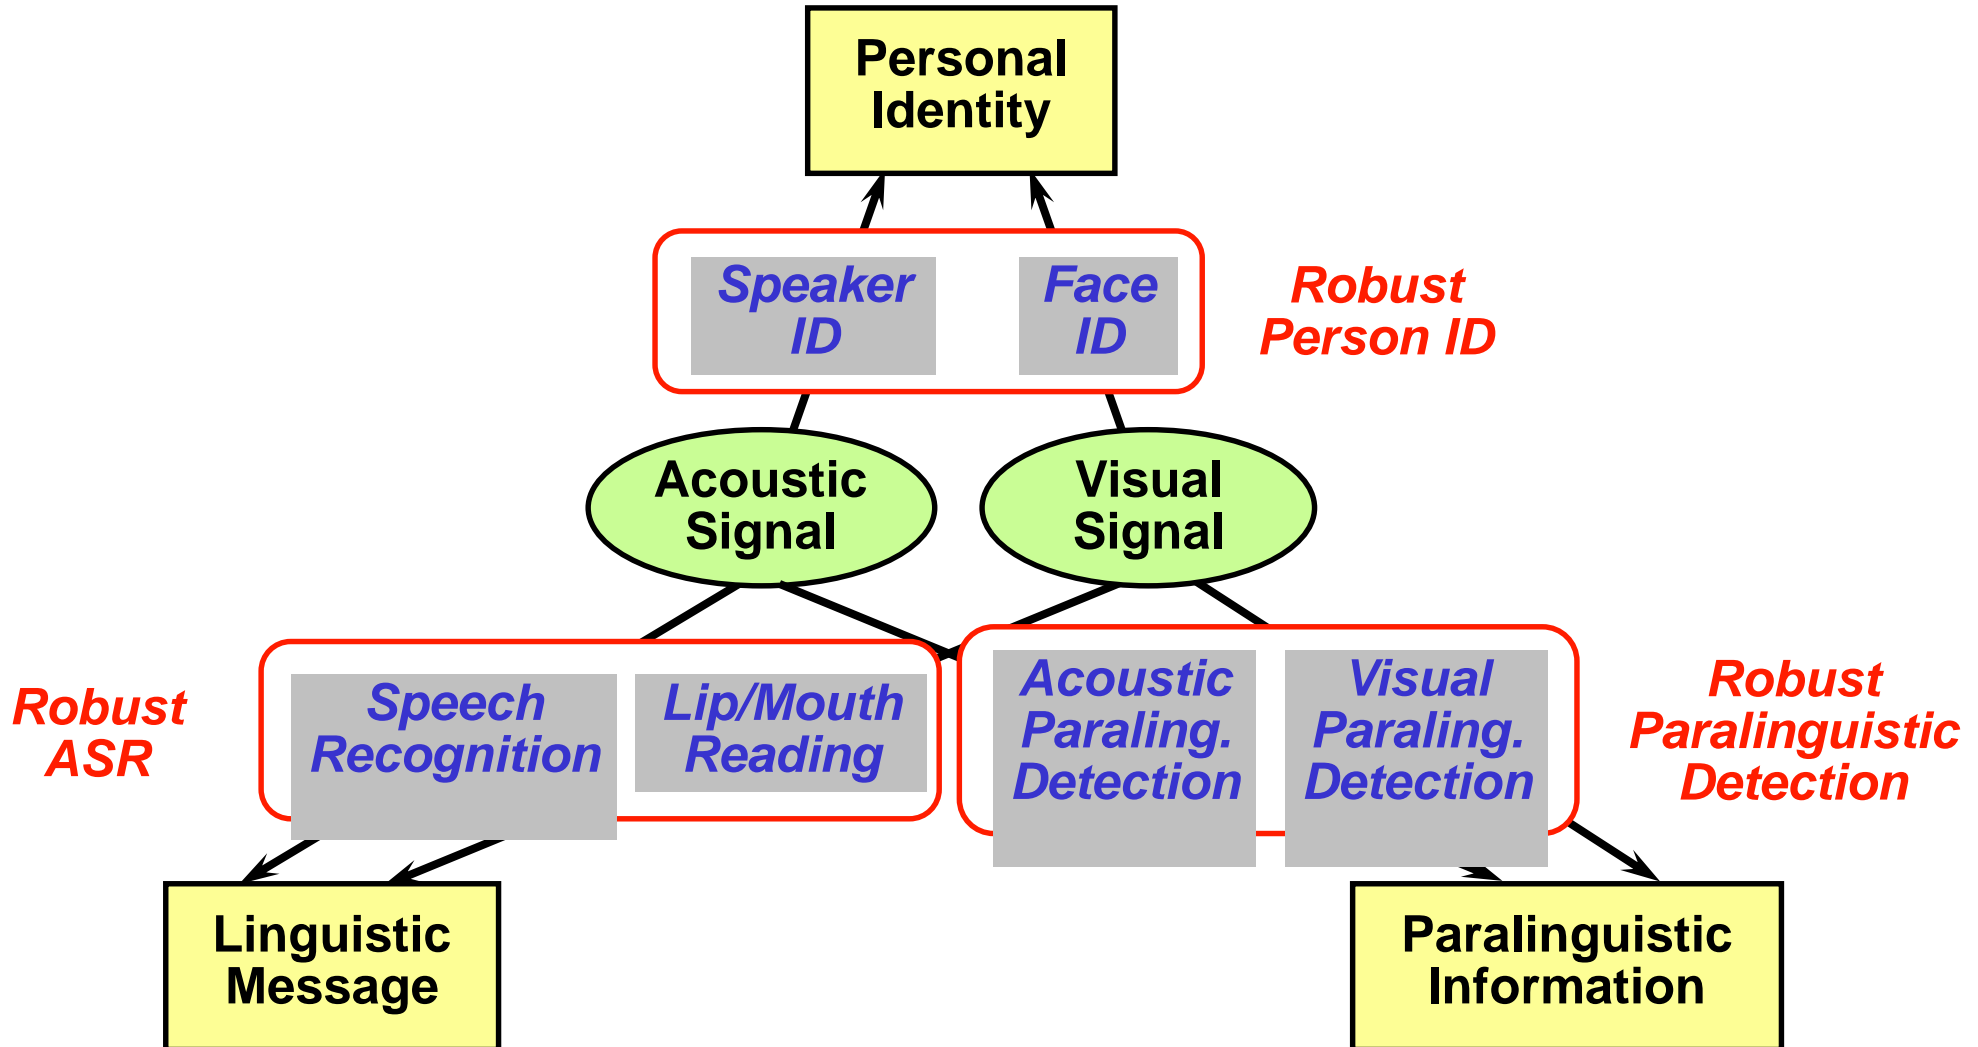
Personal Identity

Speaker ID

Face ID

Robust Person ID

Acoustic Signal

Visual Signal

Robust ASR

Speech Recognition

Lip/Mouth Reading

Acoustic Paraling. Detection

Visual Paraling. Detection

Robust Paralinguistic Detection

Linguistic Message

Paralinguistic Information